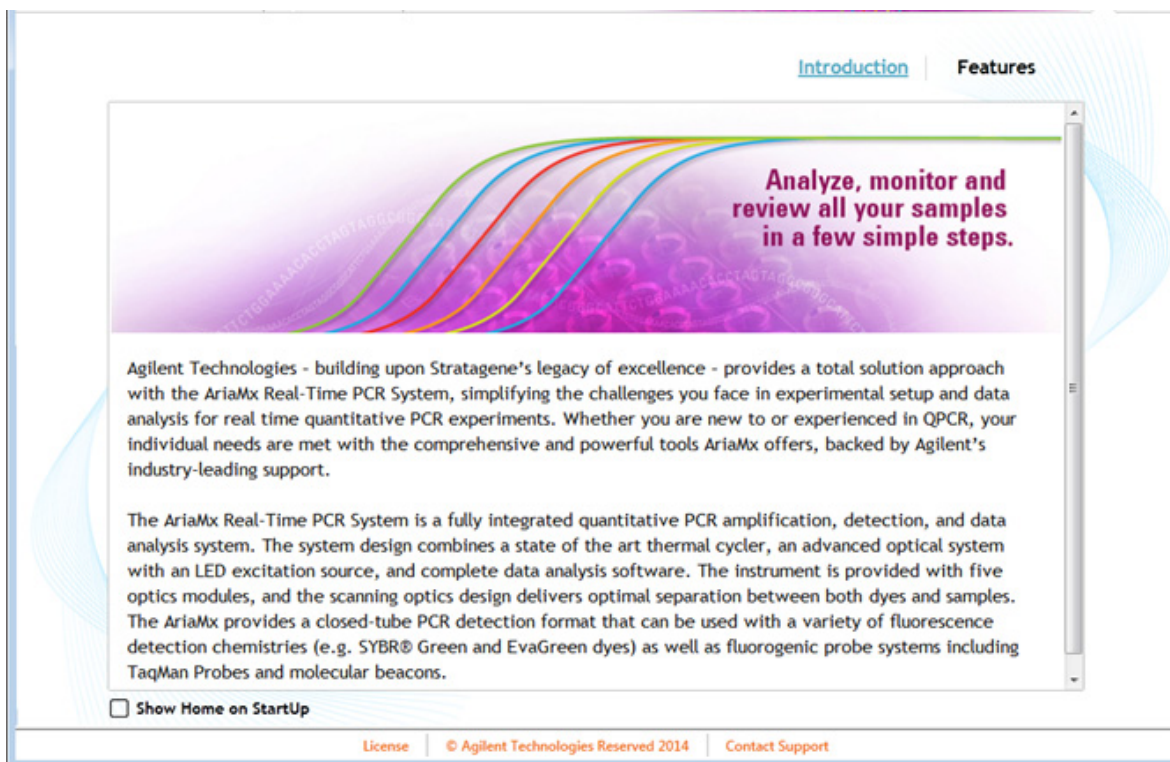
Introduction | Features

Analyze, monitor and review all your samples in a few simple steps.

Agilent Technologies - building upon Stratagene's legacy of excellence - provides a total solution approach with the AriaMx Real-Time PCR System, simplifying the challenges you face in experimental setup and data analysis for real time quantitative PCR experiments. Whether you are new to or experienced in QPCR, your individual needs are met with the comprehensive and powerful tools AriaMx offers, backed by Agilent's industry-leading support.

The AriaMx Real-Time PCR System is a fully integrated quantitative PCR amplification, detection, and data analysis system. The system design combines a state of the art thermal cycler, an advanced optical system with an LED excitation source, and complete data analysis software. The instrument is provided with five optics modules, and the scanning optics design delivers optimal separation between both dyes and samples. The AriaMx provides a closed-tube PCR detection format that can be used with a variety of fluorescence detection chemistries (e.g. SYBR® Green and EvaGreen dyes) as well as fluorogenic probe systems including TaqMan Probes and molecular beacons.

Show Home on StartUp

License | © Agilent Technologies Reserved 2014 | Contact Support